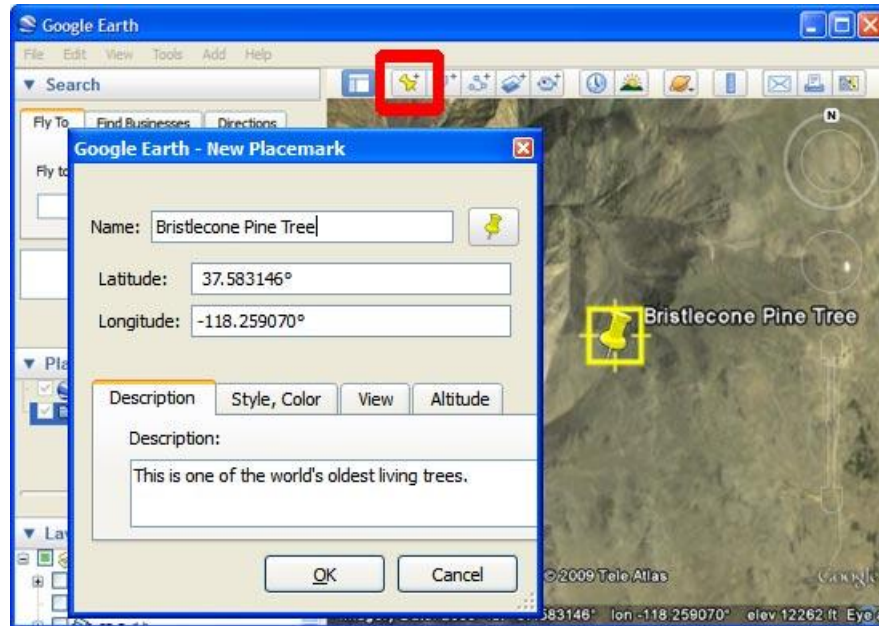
Google Earth

File Edit View Tools Add Help

▼ Search

Fly To Find Businesses Directions

Fly to

▼ Pla

▼ La

N

Google Earth - New Placemark

Name: Bristlecone Pine Tree

Latitude: 37.583146°

Longitude: -118.259070°

Description Style, Color View Altitude

Description:

This is one of the world's oldest living trees.

OK Cancel

Bristlecone Pine Tree

©2009 Tele Atlas

Google

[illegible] 583146° lon -118.259070° elev 12262 ft Eye